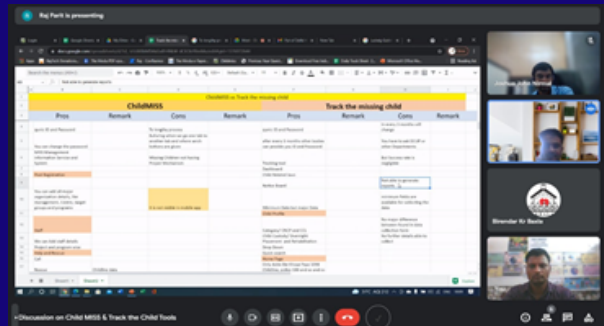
Raj Parit is presenting

ChildMISS vs Track the missing child

ChildMISS

Track the missing child

| Pros | Remark | Cons | Remark | Pros | Remark | Cons | Remark |
|---|---|---|---|---|---|---|---|
| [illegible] | | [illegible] | | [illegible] | | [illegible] | |

Birendar Kr Basta

Discussion on Child MISS & Track the Child Tools